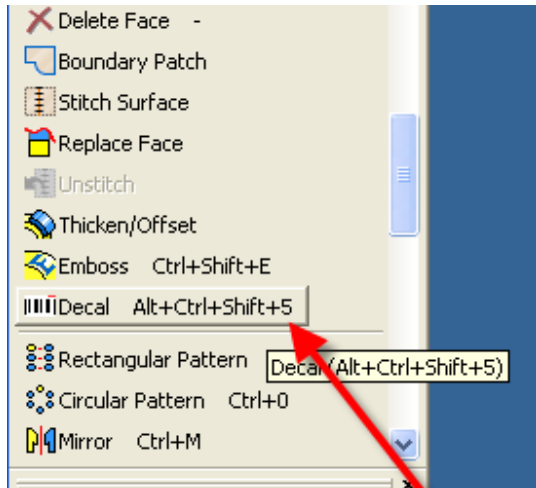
Delete Face -
Boundary Patch
Stitch Surface
Replace Face
Unstitch
Thicken/Offset
Emboss Ctrl+Shift+E
Decal Alt+Ctrl+Shift+5
Rectangular Pattern
Decal (Alt+Ctrl+Shift+5)
Circular Pattern Ctrl+0
Mirror Ctrl+M